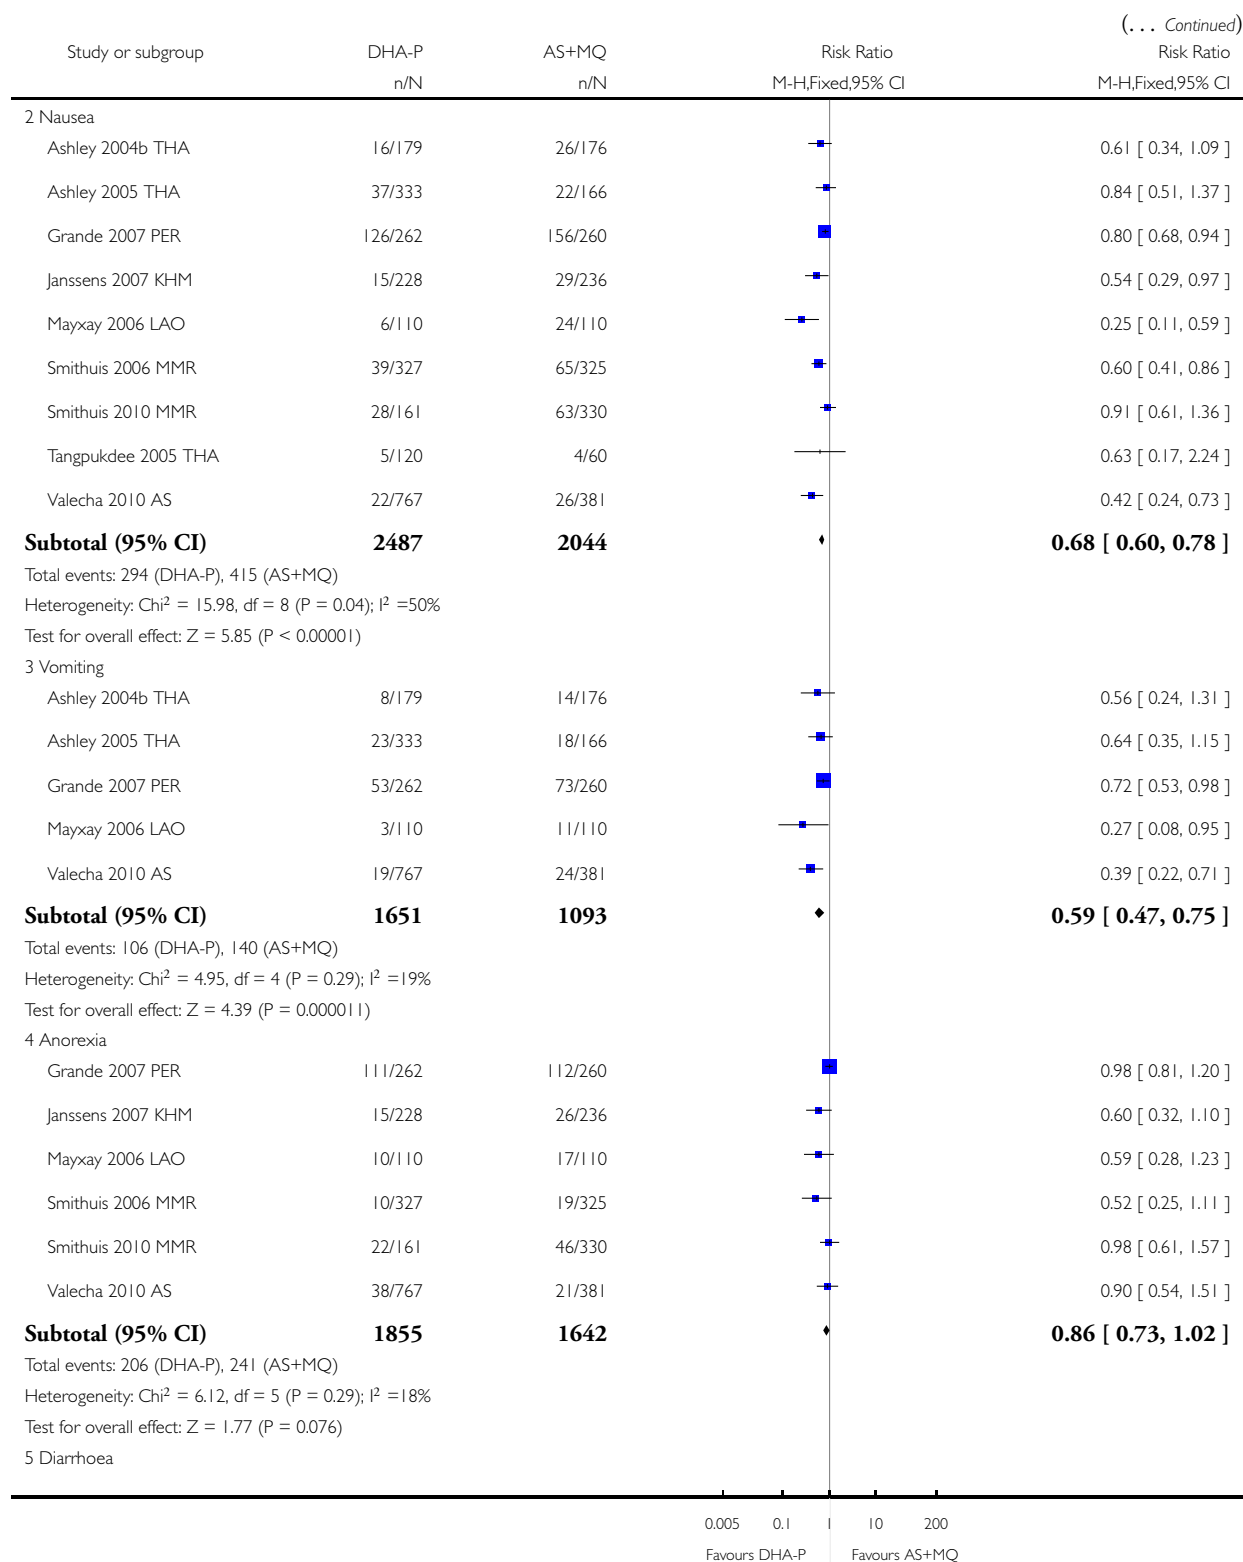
(. . . Continued)

| Study or subgroup | DHA-P n/N | AS+MQ n/N | Risk Ratio M-H,Fixed,95% CI | Risk Ratio M-H,Fixed,95% CI |
|---|---|---|---|---|
| 2 Nausea | | | | |
| Ashley 2004b THA | 16/179 | 26/176 | | 0.61 [ 0.34, 1.09 ] |
| Ashley 2005 THA | 37/333 | 22/166 | | 0.84 [ 0.51, 1.37 ] |
| Grande 2007 PER | 126/262 | 156/260 | | 0.80 [ 0.68, 0.94 ] |
| Janssens 2007 KHM | 15/228 | 29/236 | | 0.54 [ 0.29, 0.97 ] |
| Mayxay 2006 LAO | 6/110 | 24/110 | | 0.25 [ 0.11, 0.59 ] |
| Smithuis 2006 MMR | 39/327 | 65/325 | | 0.60 [ 0.41, 0.86 ] |
| Smithuis 2010 MMR | 28/161 | 63/330 | | 0.91 [ 0.61, 1.36 ] |
| Tangpukdee 2005 THA | 5/120 | 4/60 | | 0.63 [ 0.17, 2.24 ] |
| Valecha 2010 AS | 22/767 | 26/381 | | 0.42 [ 0.24, 0.73 ] |
| **Subtotal (95% CI)** | **2487** | **2044** | | **0.68 [ 0.60, 0.78 ]** |

Total events: 294 (DHA-P), 415 (AS+MQ)
Heterogeneity: Chi$^2$ = 15.98, df = 8 (P = 0.04); I$^2$ =50%
Test for overall effect: Z = 5.85 (P < 0.00001)

| Study or subgroup | DHA-P n/N | AS+MQ n/N | Risk Ratio | Risk Ratio |
|---|---|---|---|---|
| 3 Vomiting | | | | |
| Ashley 2004b THA | 8/179 | 14/176 | | 0.56 [ 0.24, 1.31 ] |
| Ashley 2005 THA | 23/333 | 18/166 | | 0.64 [ 0.35, 1.15 ] |
| Grande 2007 PER | 53/262 | 73/260 | | 0.72 [ 0.53, 0.98 ] |
| Mayxay 2006 LAO | 3/110 | 11/110 | | 0.27 [ 0.08, 0.95 ] |
| Valecha 2010 AS | 19/767 | 24/381 | | 0.39 [ 0.22, 0.71 ] |
| **Subtotal (95% CI)** | **1651** | **1093** | | **0.59 [ 0.47, 0.75 ]** |

Total events: 106 (DHA-P), 140 (AS+MQ)
Heterogeneity: Chi$^2$ = 4.95, df = 4 (P = 0.29); I$^2$ =19%
Test for overall effect: Z = 4.39 (P = 0.000011)

| Study or subgroup | DHA-P n/N | AS+MQ n/N | Risk Ratio | Risk Ratio |
|---|---|---|---|---|
| 4 Anorexia | | | | |
| Grande 2007 PER | 111/262 | 112/260 | | 0.98 [ 0.81, 1.20 ] |
| Janssens 2007 KHM | 15/228 | 26/236 | | 0.60 [ 0.32, 1.10 ] |
| Mayxay 2006 LAO | 10/110 | 17/110 | | 0.59 [ 0.28, 1.23 ] |
| Smithuis 2006 MMR | 10/327 | 19/325 | | 0.52 [ 0.25, 1.11 ] |
| Smithuis 2010 MMR | 22/161 | 46/330 | | 0.98 [ 0.61, 1.57 ] |
| Valecha 2010 AS | 38/767 | 21/381 | | 0.90 [ 0.54, 1.51 ] |
| **Subtotal (95% CI)** | **1855** | **1642** | | **0.86 [ 0.73, 1.02 ]** |

Total events: 206 (DHA-P), 241 (AS+MQ)
Heterogeneity: Chi$^2$ = 6.12, df = 5 (P = 0.29); I$^2$ =18%
Test for overall effect: Z = 1.77 (P = 0.076)
5 Diarrhoea

0.005 0.1 1 10 200
Favours DHA-P Favours AS+MQ